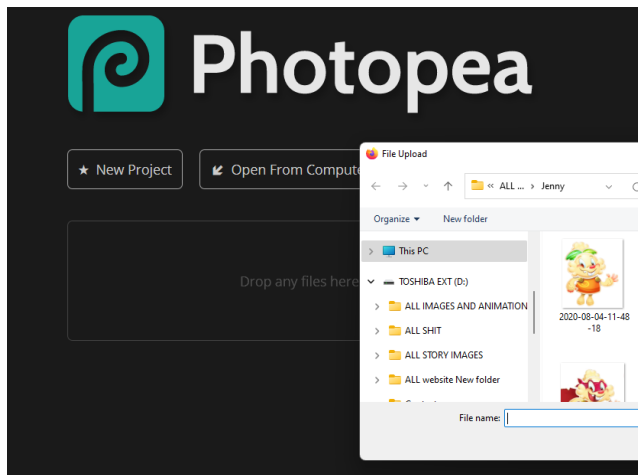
Photopea

★ New Project

Open From Compute

Drop any files here

File Upload

« ALL ... › Jenny

Organize ▾

New folder

This PC

TOSHIBA EXT (D:)

ALL IMAGES AND ANIMATION

ALL SHIT

ALL STORY IMAGES

ALL website New folder

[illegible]

2020-08-04-11-48-18

File name: